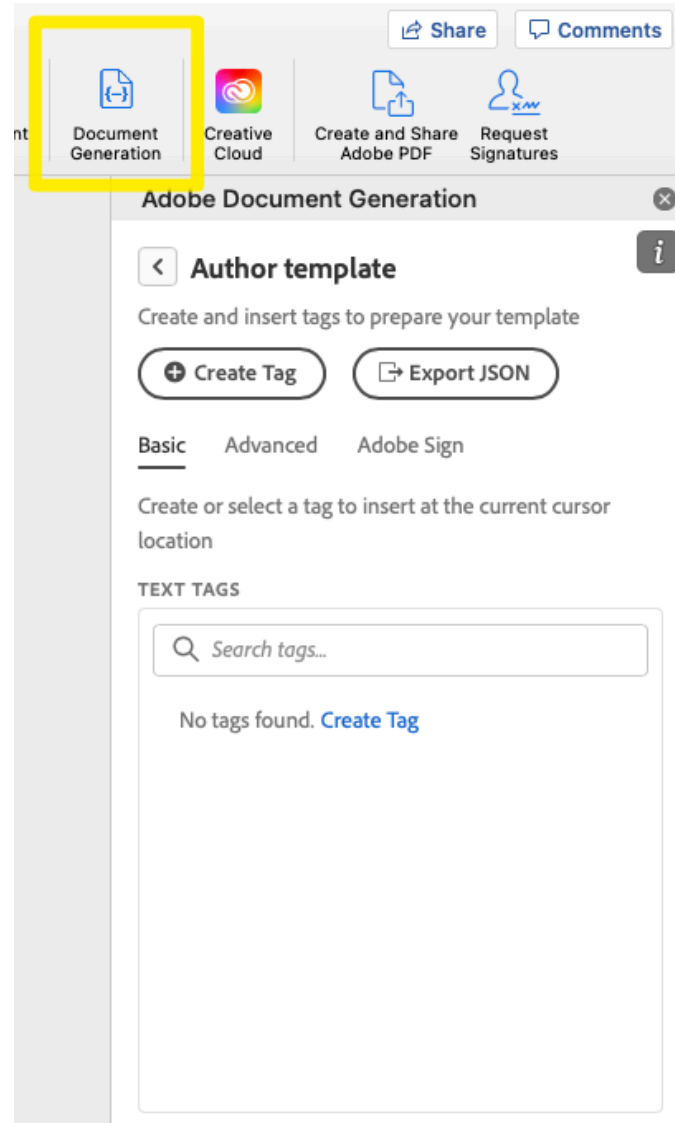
Share
Comments
nt
Document Generation
Creative Cloud
Create and Share Adobe PDF
Request Signatures

Adobe Document Generation

i

Author template

Create and insert tags to prepare your template

Create Tag
Export JSON

Basic
Advanced
Adobe Sign

Create or select a tag to insert at the current cursor location

TEXT TAGS

Search tags...

No tags found. Create Tag